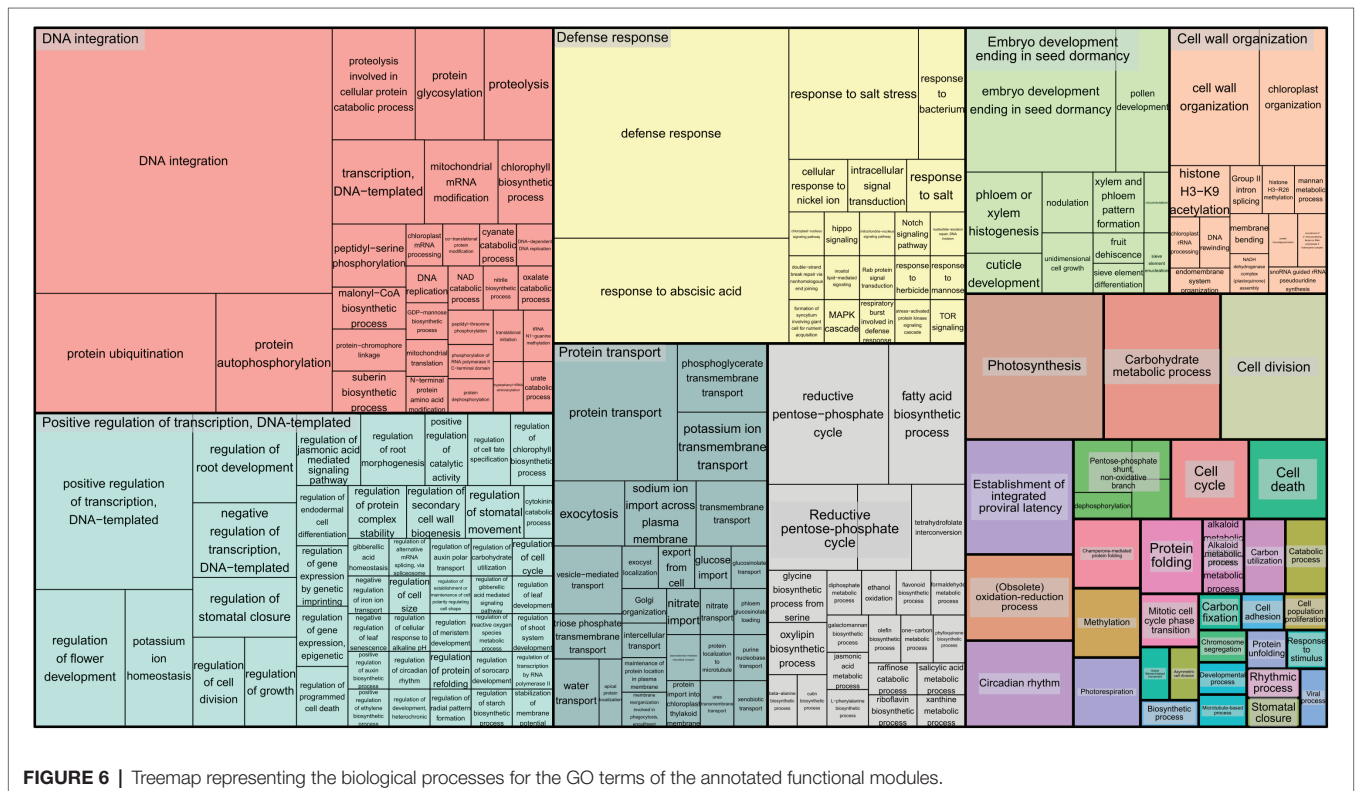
DNA integration

DNA integration

proteolysis involved in cellular protein catabolic process

protein glycosylation

proteolysis

transcription, DNA−templated

mitochondrial mRNA modification

chlorophyll biosynthetic process

peptidyl−serine phosphorylation

chloroplast mRNA processing

co-translational protein modification

cyanate catabolic process

DNA-dependent DNA replication

DNA replication

NAD catabolic process

nitrile biosynthetic process

oxalate catabolic process

malonyl−CoA biosynthetic process

GDP-mannose biosynthetic process

peptidyl-threonine phosphorylation

translational initiation

rRNA N1-guanine methylation

protein ubiquitination

protein autophosphorylation

protein−chromophore linkage

mitochondrial translation

phosphorylation of RNA polymerase II C-terminal domain

suberin biosynthetic process

N-terminal protein amino acid modification

protein dephosphorylation

urate catabolic process

Positive regulation of transcription, DNA-templated

positive regulation of transcription, DNA−templated

regulation of root development

regulation of jasmonic acid mediated signaling pathway

regulation of root morphogenesis

positive regulation of catalytic activity

regulation of cell fate specification

regulation of chlorophyll biosynthetic process

negative regulation of transcription, DNA−templated

regulation of endodermal cell differentiation

regulation of protein complex stability

regulation of secondary cell wall biogenesis

regulation of stomatal movement

cytokinin catabolic process

regulation of gene expression by genetic imprinting

gibberellic acid homeostasis

regulation of alternative mRNA splicing, via spliceosome

regulation of auxin polar transport

regulation of carbohydrate utilization

regulation of cell cycle

regulation of stomatal closure

negative regulation of iron ion transport

regulation of cell size

regulation of leaf development

regulation of flower development

potassium ion homeostasis

regulation of gene expression, epigenetic

negative regulation of leaf senescence

regulation of cellular response to alkaline pH

regulation of meristem development

regulation of reactive oxygen species metabolic process

regulation of shoot system development

regulation of cell division

regulation of growth

regulation of programmed cell death

positive regulation of auxin biosynthetic process

regulation of circadian rhythm

regulation of protein refolding

regulation of syncarp development

regulation of transcription by RNA polymerase II

regulation of development, heterochronic

regulation of radial pattern formation

regulation of starch biosynthetic process

stabilization of membrane potential

Defense response

defense response

response to salt stress

response to bacterium

cellular response to nickel ion

intracellular signal transduction

response to salt

hippo signaling

Notch signaling pathway

response to abscisic acid

MAPK cascade

Rab protein signal transduction

response to herbicide

response to mannose

respiratory burst involved in defense response

TOR signaling

Embryo development ending in seed dormancy

embryo development ending in seed dormancy

pollen development

phloem or xylem histogenesis

nodulation

xylem and phloem pattern formation

fruit dehiscence

cuticle development

unidimensional cell growth

sieve element differentiation

Cell wall organization

cell wall organization

chloroplast organization

histone H3−K9 acetylation

Group II intron splicing

histone H3-R26 methylation

mannan metabolic process

chloroplast rRNA processing

DNA rewinding

membrane bending

endomembrane system organization

snoRNA guided rRNA pseudouridine synthesis

Protein transport

protein transport

phosphoglycerate transmembrane transport

potassium ion transmembrane transport

exocytosis

sodium ion import across plasma membrane

transmembrane transport

vesicle−mediated transport

exocyst localization

export from cell

glucose import

Golgi organization

nitrate import

nitrate transport

phloem loading

triose phosphate transmembrane transport

intercellular transport

water transport

protein import into chloroplast thylakoid membrane

protein localization to microtubule

purine nucleobase transport

reductive pentose−phosphate cycle

fatty acid biosynthetic process

Reductive pentose−phosphate cycle

tetrahydrofolate interconversion

glycine biosynthetic process from serine

diphosphate metabolic process

ethanol oxidation

flavonoid biosynthetic process

formaldehyde metabolic process

oxylipin biosynthetic process

galactomannan biosynthetic process

olefin biosynthetic process

one−carbon metabolic process

jasmonic acid metabolic process

raffinose catabolic process

salicylic acid metabolic process

riboflavin biosynthetic process

xanthine metabolic process

Photosynthesis

Carbohydrate metabolic process

Cell division

Establishment of integrated proviral latency

Pentose-phosphate shunt, non-oxidative branch

dephosphorylation

Cell cycle

Cell death

Chaperone-mediated protein folding

Protein folding

Alkaloid metabolic process

Carbon utilization

Catabolic process

(Obsolete) oxidation-reduction process

Methylation

Mitotic cell cycle phase transition

Carbon fixation

Cell adhesion

Cell population proliferation

Chromosome segregation

Protein unfolding

Response to stimulus

Circadian rhythm

Photorespiration

Developmental process

Rhythmic process

Viral process

Biosynthetic process

Microtubule-based process

Stomatal closure

FIGURE 6 | Treemap representing the biological processes for the GO terms of the annotated functional modules.